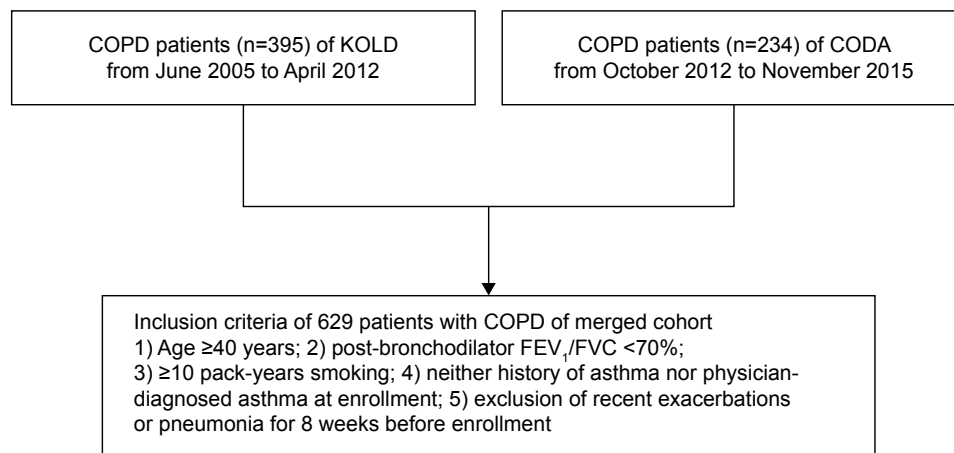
COPD patients (n=395) of KOLD from June 2005 to April 2012

COPD patients (n=234) of CODA from October 2012 to November 2015

Inclusion criteria of 629 patients with COPD of merged cohort
1) Age ≥40 years; 2) post-bronchodilator $FEV_1$/FVC <70%;
3) ≥10 pack-years smoking; 4) neither history of asthma nor physician-diagnosed asthma at enrollment; 5) exclusion of recent exacerbations or pneumonia for 8 weeks before enrollment